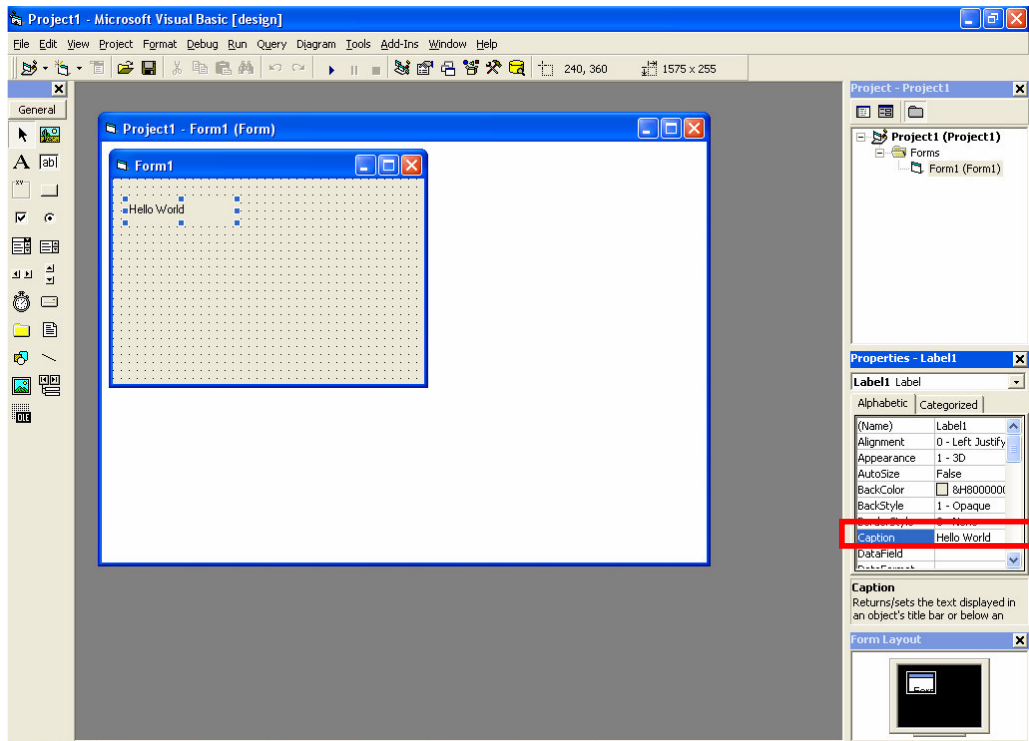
Project1 - Microsoft Visual Basic [design]

File Edit View Project Format Debug Run Query Diagram Tools Add-Ins Window Help

240, 360 1575 x 255

General

Project1 - Form1 (Form)

Form1

Hello World

Project - Project1

Project1 (Project1)
Forms
Form1 (Form1)

Properties - Label1

Label1 Label

Alphabetic Categorized

| | |
|---|---|
| (Name) | Label1 |
| Alignment | 0 - Left Justify |
| Appearance | 1 - 3D |
| AutoSize | False |
| BackColor | &H800000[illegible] |
| BackStyle | 1 - Opaque |
| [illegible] | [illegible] |
| Caption | Hello World |
| DataField | |
| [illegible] | |

Caption
Returns/sets the text displayed in an object's title bar or below an

Form Layout